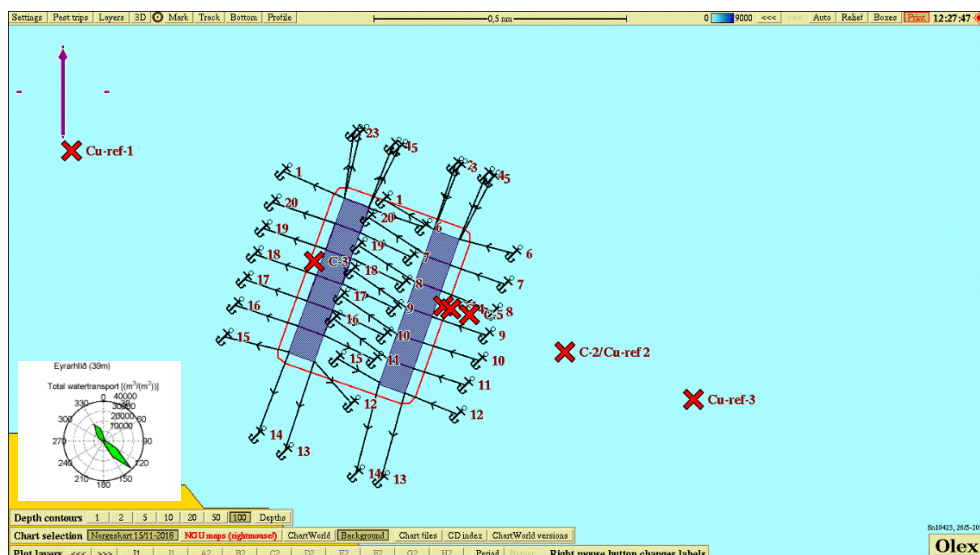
Settings | Past trips | Layers | 3D | Mark | Track | Bottom | Profile

0,5 nm

0 9000 <<< >>> Auto Relief Boxes Print 12:27:47

Cu-ref-1

23
15
3
4
5
1
1
20
20
6
6
19
19
7
7
18
C-3
18
8
8
17
17
9
C-1
C-5
8
16
16
9
10
15
15
11
10
C-2/Cu-ref 2
11
12
12
Cu-ref-3
14
13
14
13

Eyrarhlið (39m)
Total watertransport [(m³/(m²)]
0
40000
30000
20000
10000
330
300
270
240
180
150
120
90
60
30

Depth contours 1 2 5 10 20 50 100 Depths

Chart selection Norgeskart 15/11-2018 NGU maps (rightmouse!) ChartWorld Background Chart files CD index ChartWorld versions

Plot layers <<< >>> J1 I1 A2 B2 C2 D2 E2 F2 G2 H2 Period Range Right mouse button changes labels

Sn10423, 26/5-20

Olex